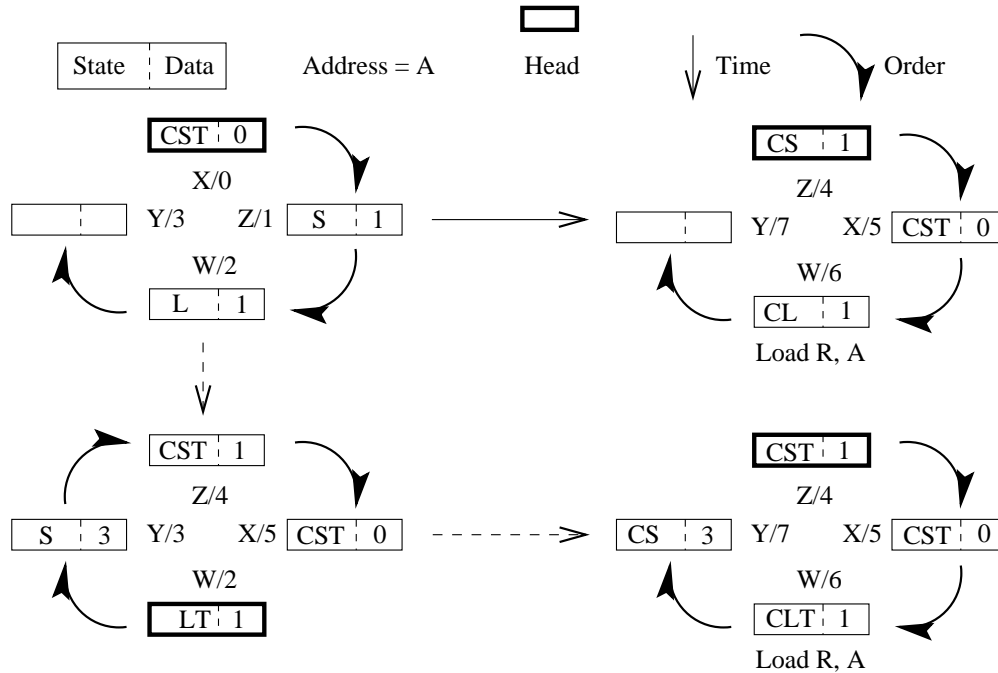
State | Data    Address = A    Head    Time    Order

CST | 0
X/0
Y/3    Z/1    S | 1
W/2
L | 1

CS | 1
Z/4
Y/7    X/5    CST | 0
W/6
CL | 1
Load R, A

CST | 1
Z/4
S | 3    Y/3    X/5    CST | 0
W/2
LT | 1

CST | 1
Z/4
CS | 3    Y/7    X/5    CST | 0
W/6
CLT | 1
Load R, A